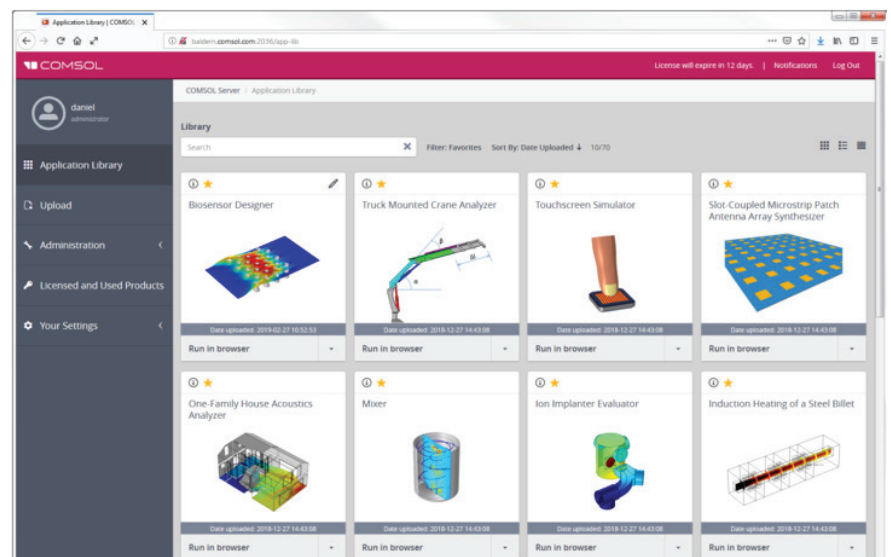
Application Library | COMSOL ×

builders.comsol.com:2036/app-lib

COMSOL

License will expire in 12 days. | Notifications Log Out

daniel
administrator

Application Library

Upload

Administration

Licensed and Used Products

Your Settings

COMSOL Server / Application Library

Library

Search

Filter: Favorites Sort By: Date Uploaded 10/70

Biosensor Designer

Date uploaded: 2019-02-27 10:52:53

Run in browser

Truck Mounted Crane Analyzer

Date uploaded: 2018-12-27 14:43:08

Run in browser

Touchscreen Simulator

Date uploaded: 2018-12-27 14:43:08

Run in browser

Slot-Coupled Microstrip Patch Antenna Array Synthesizer

Date uploaded: 2018-12-27 14:43:08

Run in browser

One-Family House Acoustics Analyzer

Date uploaded: 2018-12-27 14:43:08

Run in browser

Mixer

Date uploaded: 2018-12-27 14:43:08

Run in browser

Ion Implanter Evaluator

Date uploaded: 2018-12-27 14:43:08

Run in browser

Induction Heating of a Steel Billet

Date uploaded: 2018-12-27 14:43:08

Run in browser